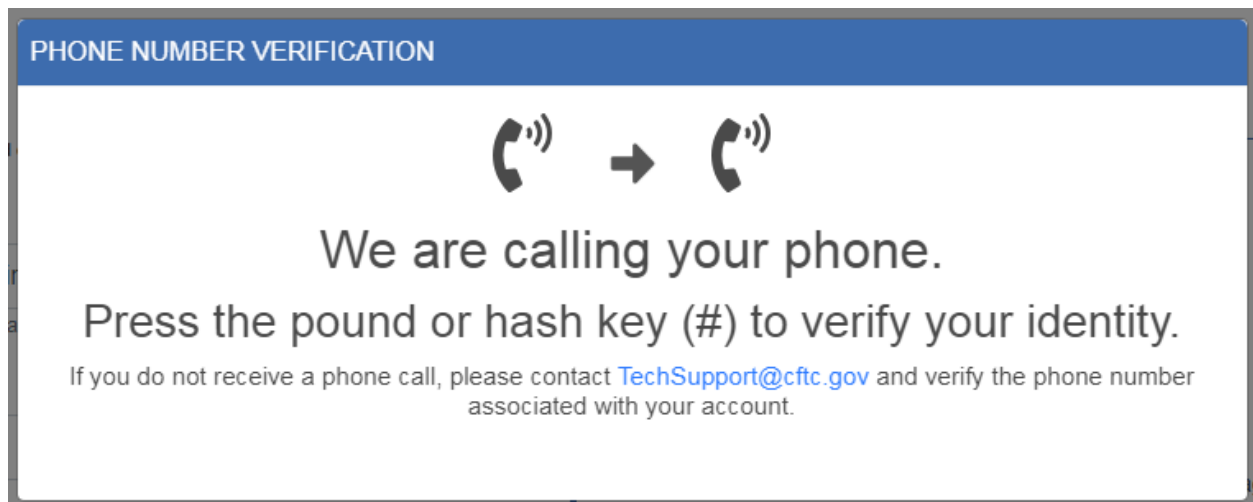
PHONE NUMBER VERIFICATION

We are calling your phone.

Press the pound or hash key (#) to verify your identity.

If you do not receive a phone call, please contact TechSupport@cftc.gov and verify the phone number associated with your account.